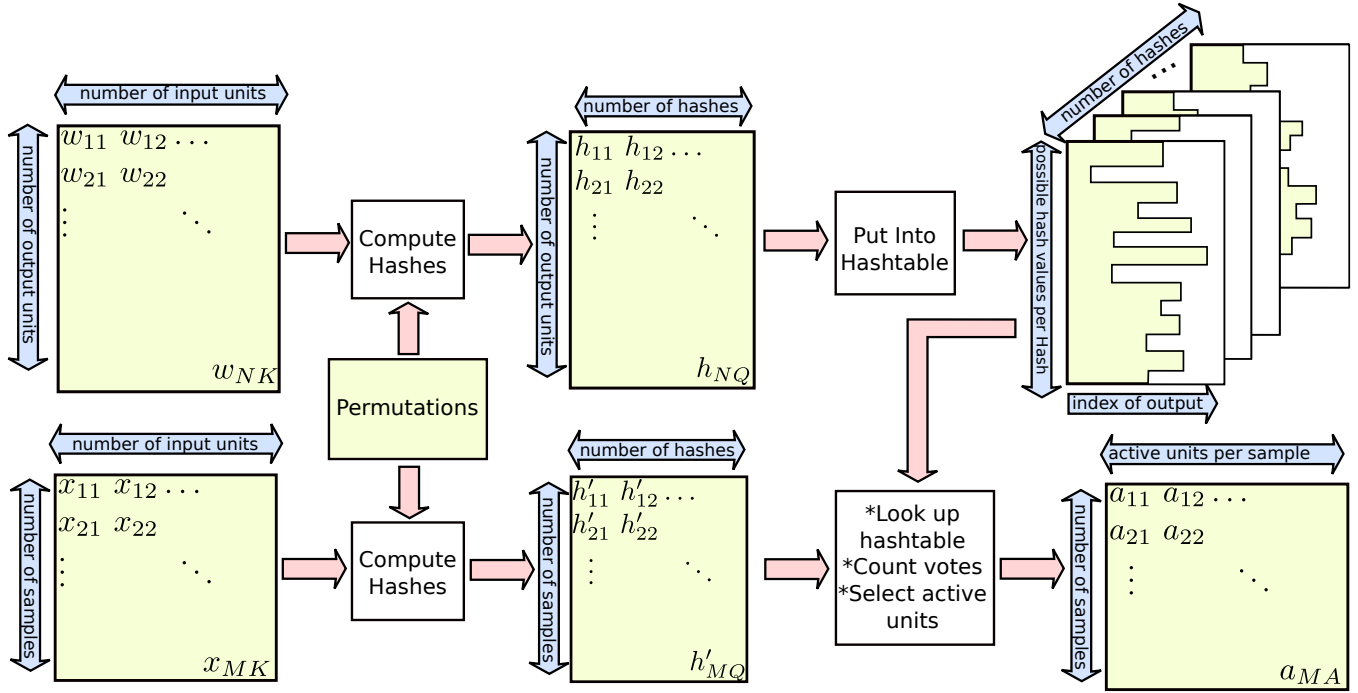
number of input units

number of output units

$w_{11}$ $w_{12}\dots$
$w_{21}$ $w_{22}$
$\vdots$ $\ddots$
$w_{NK}$

Compute Hashes

number of hashes

number of output units

$h_{11}$ $h_{12}\dots$
$h_{21}$ $h_{22}$
$\vdots$ $\ddots$
$h_{NQ}$

Put Into Hashtable

number of hashes

possible hash values per Hash

index of output

Permutations

number of input units

number of samples

$x_{11}$ $x_{12}\dots$
$x_{21}$ $x_{22}$
$\vdots$ $\ddots$
$x_{MK}$

Compute Hashes

number of hashes

number of samples

$h'_{11}$ $h'_{12}\dots$
$h'_{21}$ $h'_{22}$
$\vdots$ $\ddots$
$h'_{MQ}$

*Look up hashtable
*Count votes
*Select active units

active units per sample

number of samples

$a_{11}$ $a_{12}\dots$
$a_{21}$ $a_{22}$
$\vdots$ $\ddots$
$a_{MA}$